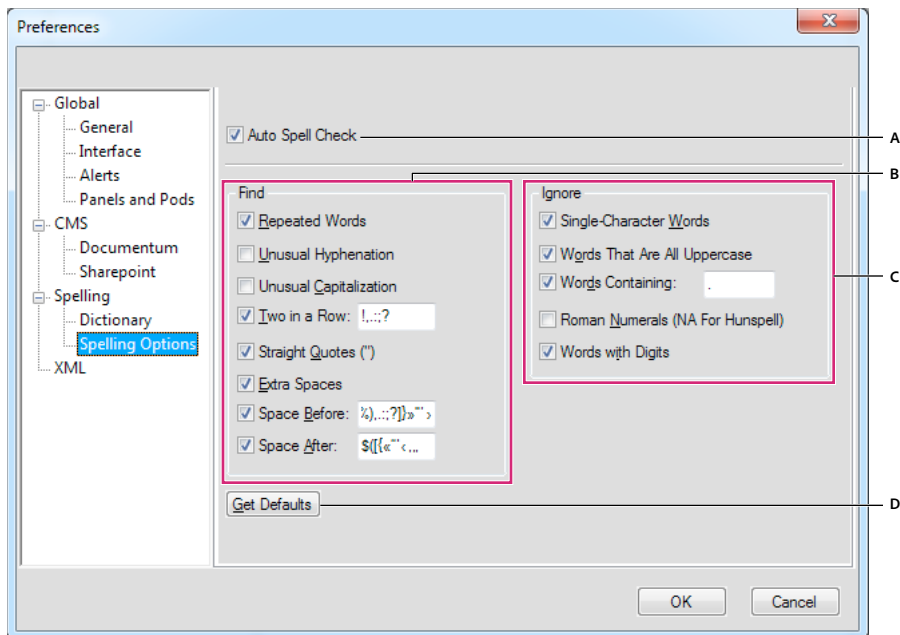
Preferences

Global
General
Interface
Alerts
Panels and Pods
CMS
Documentum
Sharepoint
Spelling
Dictionary
Spelling Options
XML

Auto Spell Check

A

B

Find
Repeated Words
Unusual Hyphenation
Unusual Capitalization
Two in a Row: !,.:;?
Straight Quotes (")
Extra Spaces
Space Before: %),.:;?]}»"' ›
Space After: $([{«"' ‹,,

Ignore
Single-Character Words
Words That Are All Uppercase
Words Containing: .
Roman Numerals (NA For Hunspell)
Words with Digits

C

Get Defaults

D

OK
Cancel